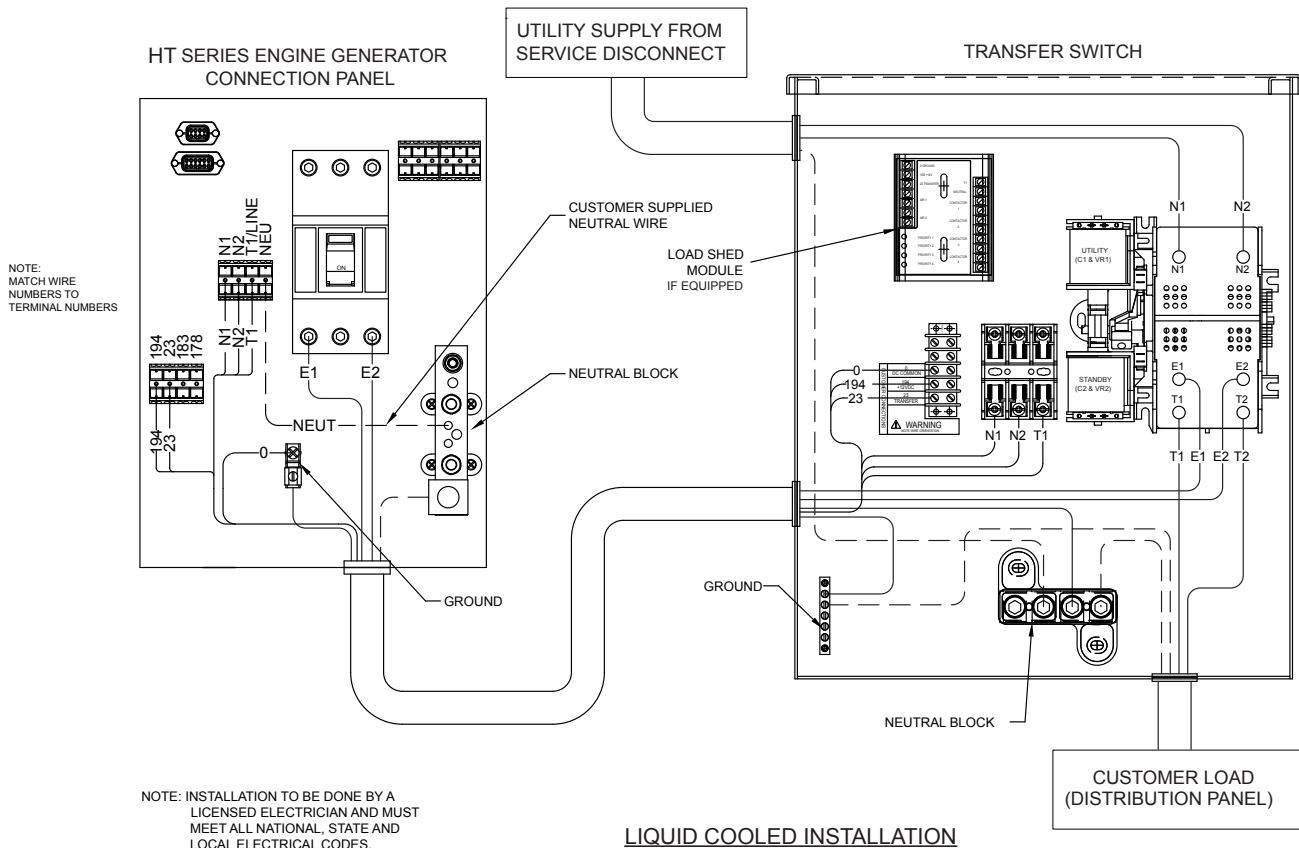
HT SERIES ENGINE GENERATOR CONNECTION PANEL

UTILITY SUPPLY FROM SERVICE DISCONNECT

TRANSFER SWITCH

NOTE: MATCH WIRE NUMBERS TO TERMINAL NUMBERS

N1 N2 T1/LINE NEU

ON

CUSTOMER SUPPLIED NEUTRAL WIRE

LOAD SHED MODULE IF EQUIPPED

N1 N2

UTILITY (C1 & VR1)

N1 N2

194 23 183 178

N1 N2 T1

E1 E2

NEUTRAL BLOCK

0
194
23

DC COMMON
+12VDC
TRANSFER

WARNING

N1 N2 T1

STANDBY (C2 & VR2)

E1 E2

T1 T2

T1 E1 E2 T2

NEUT

194 23

0

GROUND

GROUND

NEUTRAL BLOCK

CUSTOMER LOAD (DISTRIBUTION PANEL)

NOTE: INSTALLATION TO BE DONE BY A LICENSED ELECTRICIAN AND MUST MEET ALL NATIONAL, STATE AND LOCAL ELECTRICAL CODES.

LIQUID COOLED INSTALLATION